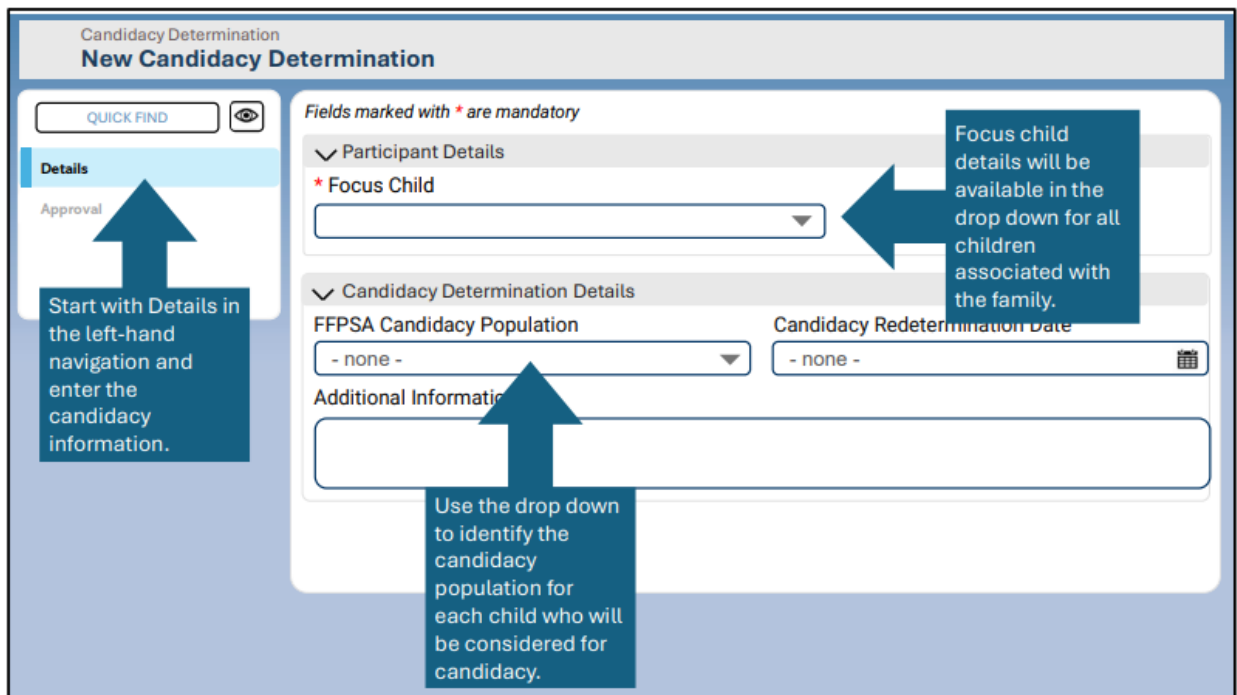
Candidacy Determination
New Candidacy Determination

QUICK FIND

Details

Approval

Start with Details in the left-hand navigation and enter the candidacy information.

Fields marked with * are mandatory

Participant Details

* Focus Child

Focus child details will be available in the drop down for all children associated with the family.

Candidacy Determination Details

FFPSA Candidacy Population

- none -

Candidacy Redetermination Date

- none -

Additional Informatio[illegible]

Use the drop down to identify the candidacy population for each child who will be considered for candidacy.